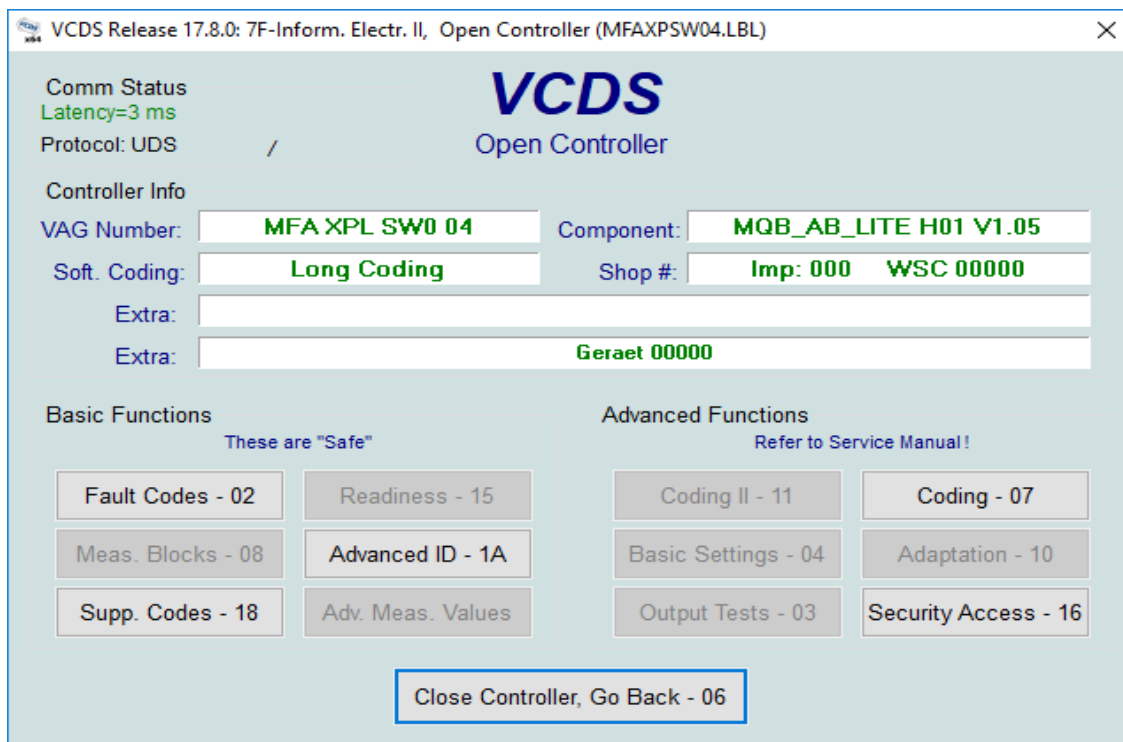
VCDS Release 17.8.0: 7F-Inform. Electr. II, Open Controller (MFAXPSW04.LBL)

Comm Status
Latency=3 ms
Protocol: UDS /

VCDS
Open Controller

Controller Info
VAG Number: MFA XPL SW0 04
Component: MQB_AB_LITE H01 V1.05
Soft. Coding: Long Coding
Shop #: Imp: 000 WSC 00000
Extra:
Extra: Geraet 00000

Basic Functions
These are "Safe"

Advanced Functions
Refer to Service Manual !

Fault Codes - 02
Readiness - 15
Coding II - 11
Coding - 07
Meas. Blocks - 08
Advanced ID - 1A
Basic Settings - 04
Adaptation - 10
Supp. Codes - 18
Adv. Meas. Values
Output Tests - 03
Security Access - 16

Close Controller, Go Back - 06